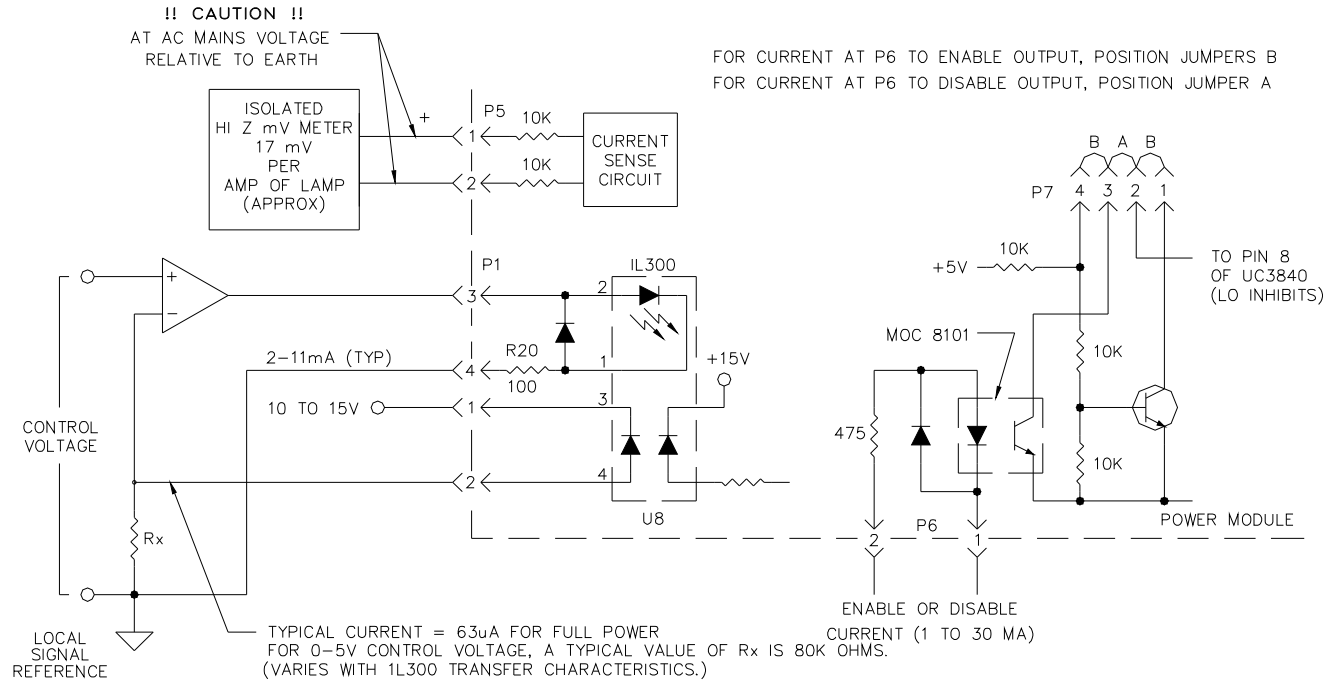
!! CAUTION !!
AT AC MAINS VOLTAGE RELATIVE TO EARTH

FOR CURRENT AT P6 TO ENABLE OUTPUT, POSITION JUMPERS B
FOR CURRENT AT P6 TO DISABLE OUTPUT, POSITION JUMPER A

ISOLATED HI Z mV METER 17 mV PER AMP OF LAMP (APPROX)

+

P5
1
2
10K
10K
CURRENT SENSE CIRCUIT

B A B
P7 4 3 2 1

P1
3
IL300
2
1
+5V
10K
TO PIN 8 OF UC3840 (LO INHIBITS)

+
−

2-11mA (TYP)
4
R20
100
+15V
MOC 8101
10K

10 TO 15V
1
3

CONTROL VOLTAGE

475

10K

2
4
U8

Rx

P6
2
1

POWER MODULE

ENABLE OR DISABLE CURRENT (1 TO 30 MA)

LOCAL SIGNAL REFERENCE

TYPICAL CURRENT = 63uA FOR FULL POWER
FOR 0-5V CONTROL VOLTAGE, A TYPICAL VALUE OF Rx IS 80K OHMS.
(VARIES WITH 1L300 TRANSFER CHARACTERISTICS.)